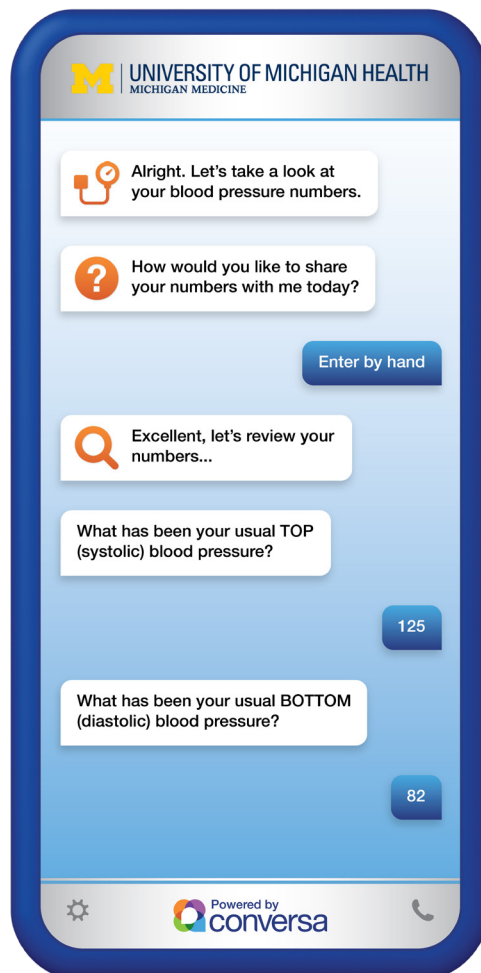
M | UNIVERSITY OF MICHIGAN HEALTH
MICHIGAN MEDICINE

Alright. Let's take a look at your blood pressure numbers.

How would you like to share your numbers with me today?

Enter by hand

Excellent, let's review your numbers...

What has been your usual TOP (systolic) blood pressure?

125

What has been your usual BOTTOM (diastolic) blood pressure?

82

Powered by
conversa